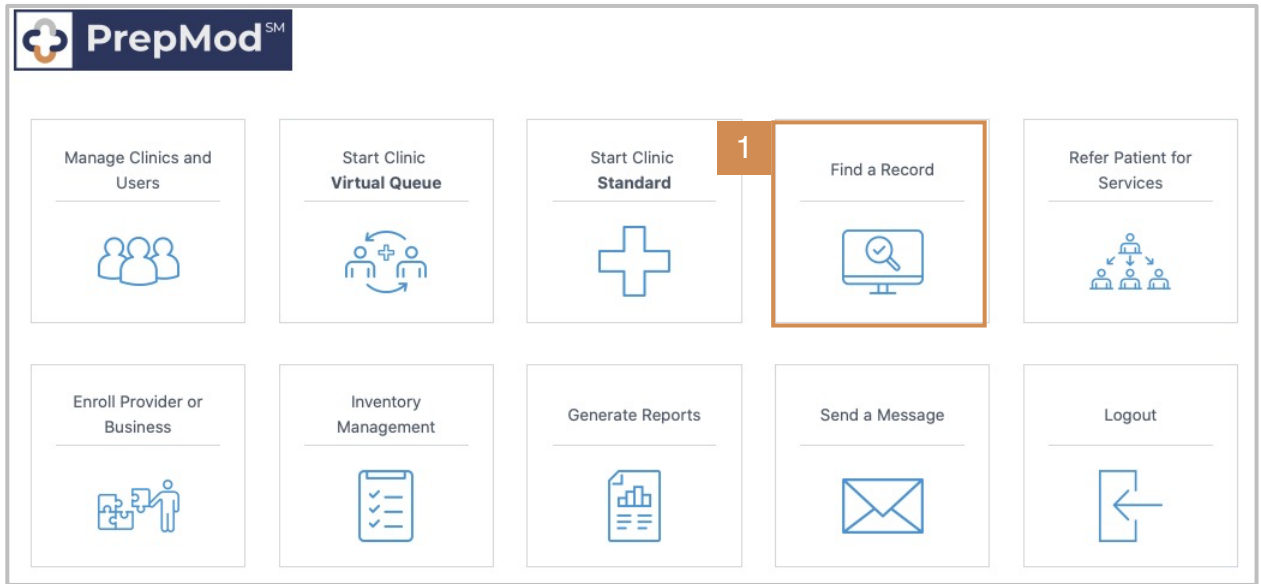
PrepMod$^{SM}$

Manage Clinics and Users

Start Clinic **Virtual Queue**

Start Clinic **Standard**

1

Find a Record

Refer Patient for Services

Enroll Provider or Business

Inventory Management

Generate Reports

Send a Message

Logout